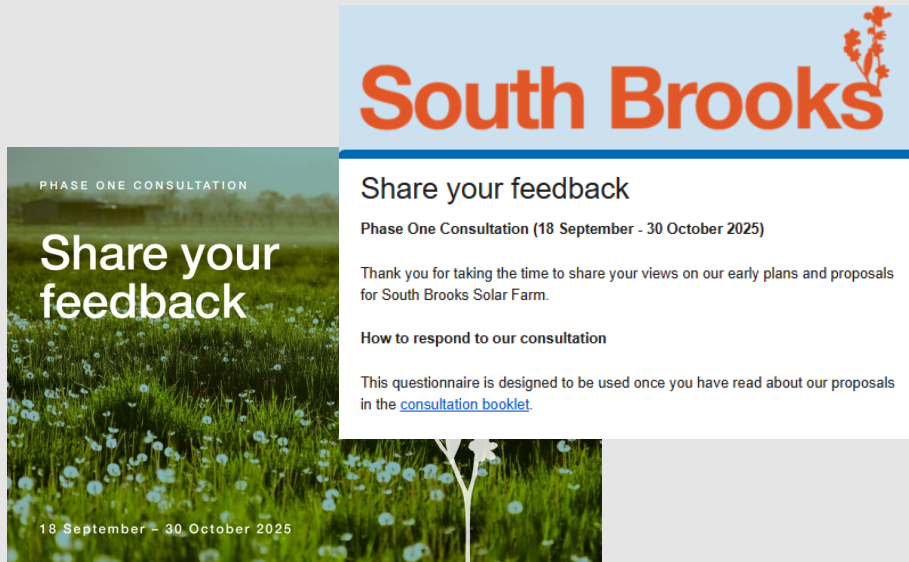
PHASE ONE CONSULTATION

Share your feedback

18 September – 30 October 2025

South Brooks

Share your feedback

Phase One Consultation (18 September - 30 October 2025)

Thank you for taking the time to share your views on our early plans and proposals for South Brooks Solar Farm.

How to respond to our consultation

This questionnaire is designed to be used once you have read about our proposals in the consultation booklet.